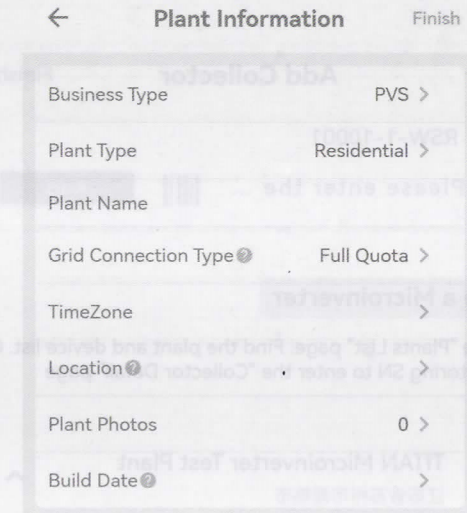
← Plant Information Finish

Business Type PVS >

Plant Type Residential >

Plant Name

Grid Connection Type Full Quota >

TimeZone >

Location >

Plant Photos 0 >

Build Date >

Add Collector

RSW-1-10001

Please enter the

a Microinverter

"Plants List" page. Find the plant and device list.

ring SN to enter the "Collector Detail" page

TITAN Microinverter Test Plant